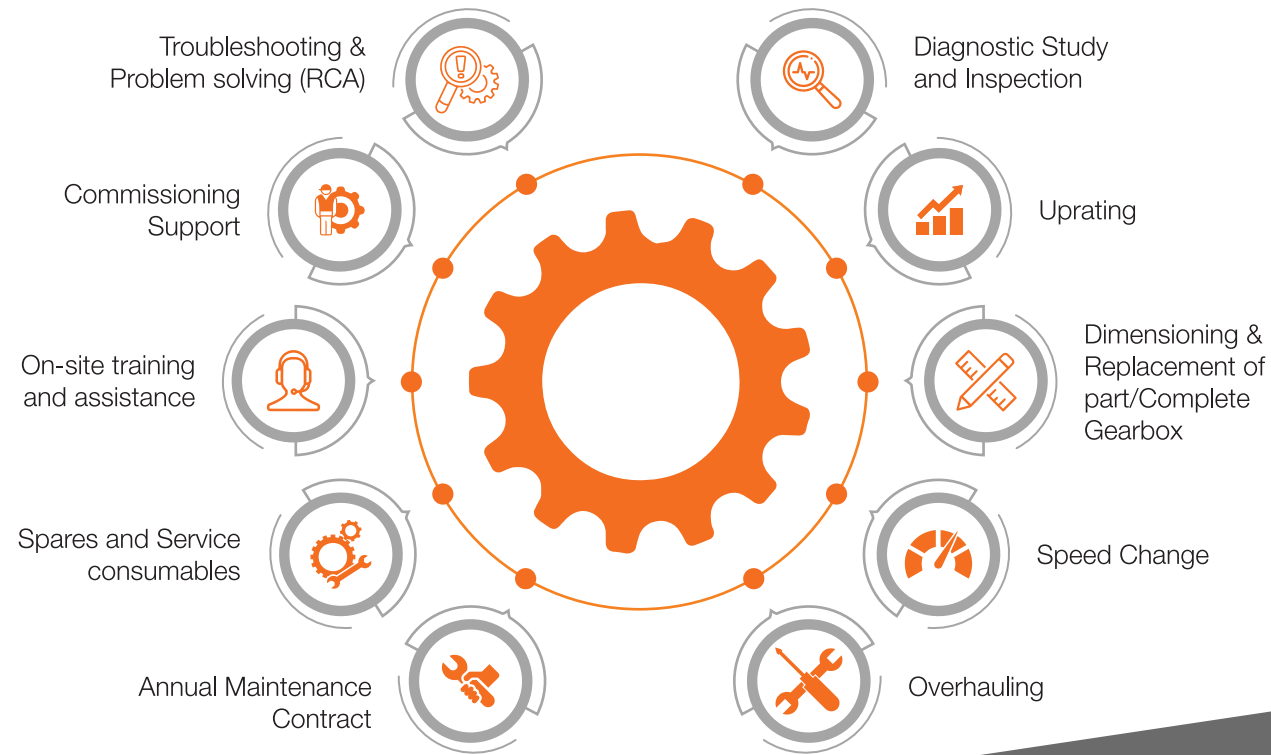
Troubleshooting & Problem solving (RCA)

Diagnostic Study and Inspection

Commissioning Support

Uprating

On-site training and assistance

Dimensioning & Replacement of part/Complete Gearbox

Spares and Service consumables

Speed Change

Annual Maintenance Contract

Overhauling